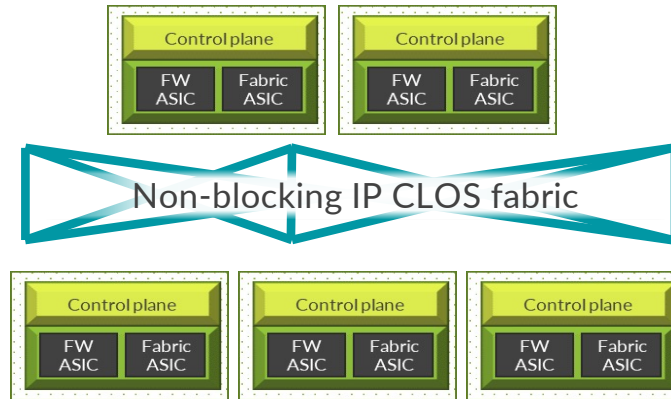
Control plane

FW ASIC

Fabric ASIC

Control plane

FW ASIC

Fabric ASIC

Non-blocking IP CLOS fabric

Control plane

FW ASIC

Fabric ASIC

Control plane

FW ASIC

Fabric ASIC

Control plane

FW ASIC

Fabric ASIC